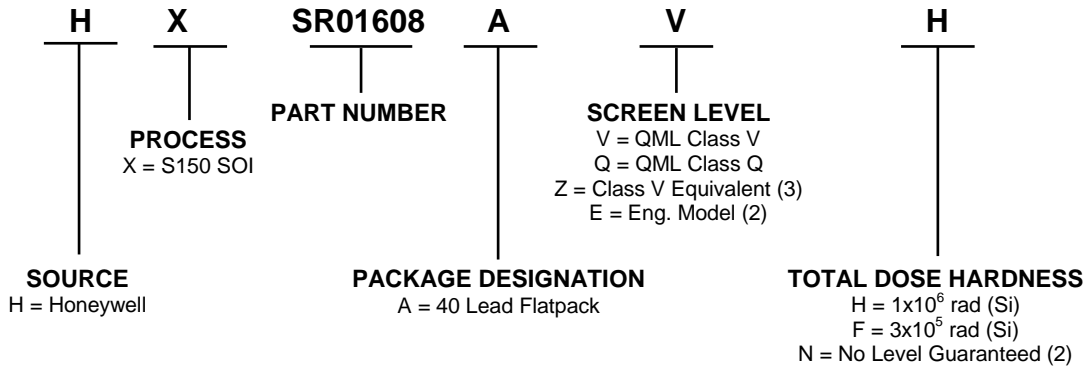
H X SR01608 A V H

PART NUMBER

PROCESS
X = S150 SOI

SCREEN LEVEL
V = QML Class V
Q = QML Class Q
Z = Class V Equivalent (3)
E = Eng. Model (2)

SOURCE
H = Honeywell

PACKAGE DESIGNATION
A = 40 Lead Flatpack

TOTAL DOSE HARDNESS
H = $1x10^6$ rad (Si)
F = $3x10^5$ rad (Si)
N = No Level Guaranteed (2)